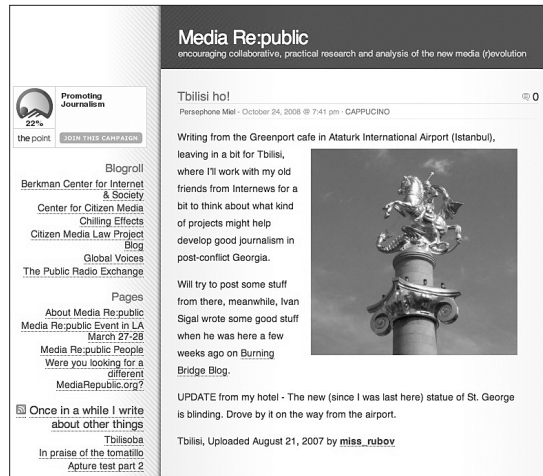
Media Re:public
encouraging collaborative, practical research and analysis of the new media (r)evolution

Promoting Journalism
22%
the point JOIN THIS CAMPAIGN

Blogroll
Berkman Center for Internet & Society
Center for Citizen Media
Chilling Effects
Citizen Media Law Project Blog
Global Voices
The Public Radio Exchange

Pages
About Media Re:public
Media Re:public Event in LA March 27-28
Media Re:public People
Were you looking for a different MediaRepublic.org?

Once in a while I write about other things
Tbilisoba
In praise of the tomatillo
Apture test part 2

Tbilisi ho!
Persephone Miel · October 24, 2008 @ 7:41 pm · CAPPUCINO
0

Writing from the Greenport cafe in Ataturk International Airport (Istanbul), leaving in a bit for Tbilisi, where I'll work with my old friends from Internews for a bit to think about what kind of projects might help develop good journalism in post-conflict Georgia.

Will try to post some stuff from there, meanwhile, Ivan Sigal wrote some good stuff when he was here a few weeks ago on Burning Bridge Blog.

UPDATE from my hotel - The new (since I was last here) statue of St. George is blinding. Drove by it on the way from the airport.

Tbilisi, Uploaded August 21, 2007 by miss_rubov